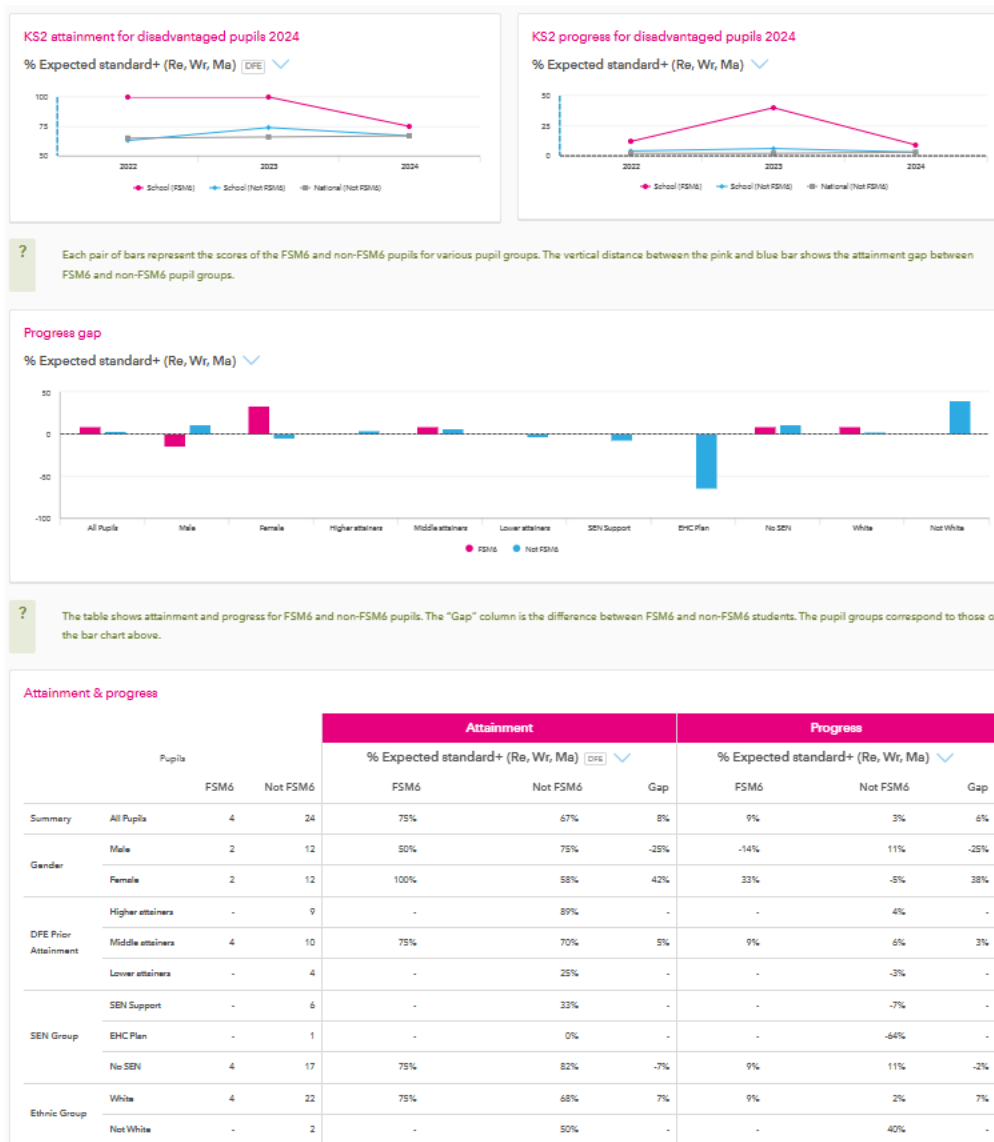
KS2 attainment for disadvantaged pupils 2024

% Expected standard+ (Re, Wr, Ma) DFE

100
75
50
2022
2023
2024

School (FSM6) School (Not FSM6) National (Not FSM6)

KS2 progress for disadvantaged pupils 2024

% Expected standard+ (Re, Wr, Ma)

50
25
0
2022
2023
2024

School (FSM6) School (Not FSM6) National (Not FSM6)

?

Each pair of bars represent the scores of the FSM6 and non-FSM6 pupils for various pupil groups. The vertical distance between the pink and blue bar shows the attainment gap between FSM6 and non-FSM6 pupil groups.

Progress gap

% Expected standard+ (Re, Wr, Ma)

50
0
-50
-100

All Pupils Male Female Higher attainers Middle attainers Lower attainers SEN Support EHC Plan No SEN White Not White

FSM6 Not FSM6

?

The table shows attainment and progress for FSM6 and non-FSM6 pupils. The "Gap" column is the difference between FSM6 and non-FSM6 students. The pupil groups correspond to those o the bar chart above.

Attainment & progress

| | | Pupils | | Attainment | | | Progress | | |
|---|---|---|---|---|---|---|---|---|---|
| | | | | % Expected standard+ (Re, Wr, Ma) DFE | | | % Expected standard+ (Re, Wr, Ma) | | |
| | | FSM6 | Not FSM6 | FSM6 | Not FSM6 | Gap | FSM6 | Not FSM6 | Gap |
| Summary | All Pupils | 4 | 24 | 75% | 67% | 8% | 9% | 3% | 6% |
| Gender | Male | 2 | 12 | 50% | 75% | -25% | -14% | 11% | -25% |
| | Female | 2 | 12 | 100% | 58% | 42% | 33% | -5% | 38% |
| DFE Prior Attainment | Higher attainers | - | 9 | - | 89% | - | - | 4% | - |
| | Middle attainers | 4 | 10 | 75% | 70% | 5% | 9% | 6% | 3% |
| | Lower attainers | - | 4 | - | 25% | - | - | -3% | - |
| SEN Group | SEN Support | - | 6 | - | 33% | - | - | -7% | - |
| | EHC Plan | - | 1 | - | 0% | - | - | -64% | - |
| | No SEN | 4 | 17 | 75% | 82% | -7% | 9% | 11% | -2% |
| Ethnic Group | White | 4 | 22 | 75% | 68% | 7% | 9% | 2% | 7% |
| | Not White | - | 2 | - | 50% | - | - | 40% | - |